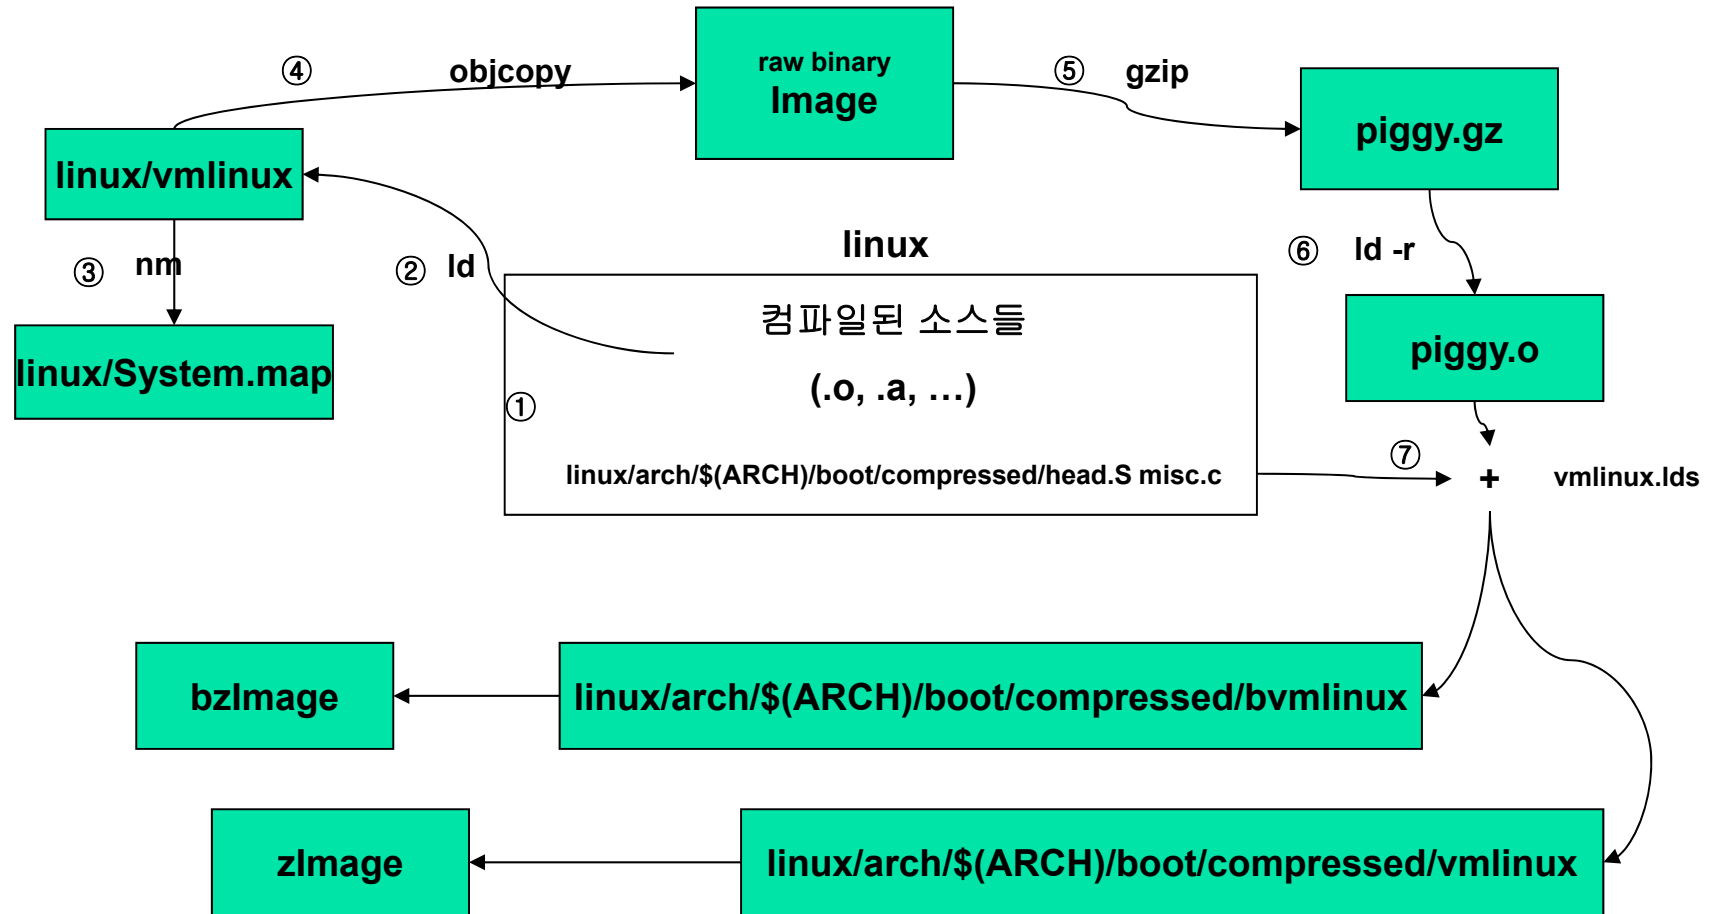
④ objcopy

raw binary
Image

⑤ gzip

piggy.gz

linux/vmlinux

③ nm

linux/System.map

② ld

linux

컴파일된 소스들

(.o, .a, …)

①

linux/arch/$(ARCH)/boot/compressed/head.S misc.c

⑥ ld -r

piggy.o

⑦

+

vmlinux.lds

bzImage

linux/arch/$(ARCH)/boot/compressed/bvmlinux

zImage

linux/arch/$(ARCH)/boot/compressed/vmlinux